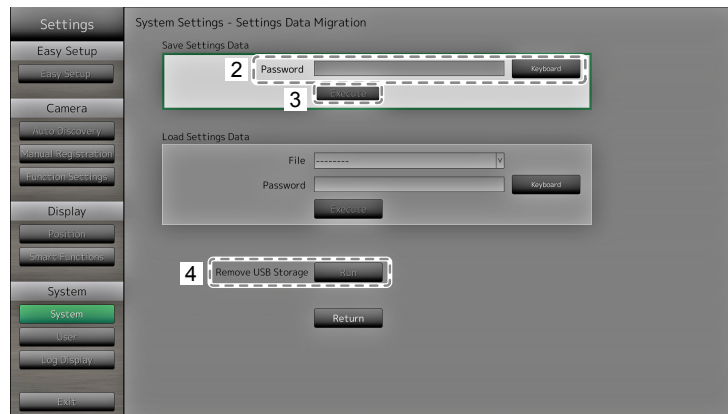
Settings

Easy Setup

Easy Setup

Camera

Auto Discovery

Manual Registration

Function Settings

Display

Position

Smart Functions

System

System

User

Log Display

Exit

System Settings - Settings Data Migration

Save Settings Data

2 Password Keyboard

3 Execute

Load Settings Data

File --------

Password Keyboard

Execute

4 Remove USB Storage Run

Return